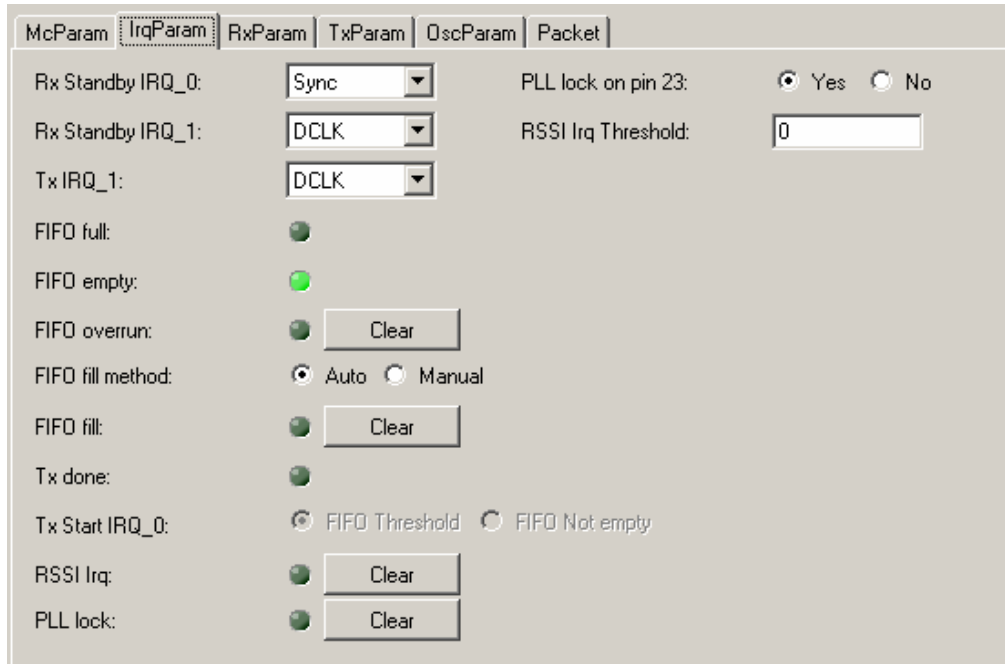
McParam | IrqParam | RxParam | TxParam | OscParam | Packet

Rx Standby IRQ_0: Sync

Rx Standby IRQ_1: DCLK

Tx IRQ_1: DCLK

FIFO full:

FIFO empty:

FIFO overrun: Clear

FIFO fill method: Auto Manual

FIFO fill: Clear

Tx done:

Tx Start IRQ_0: FIFO Threshold FIFO Not empty

RSSI Irq: Clear

PLL lock: Clear

PLL lock on pin 23: Yes No

RSSI Irq Threshold: 0